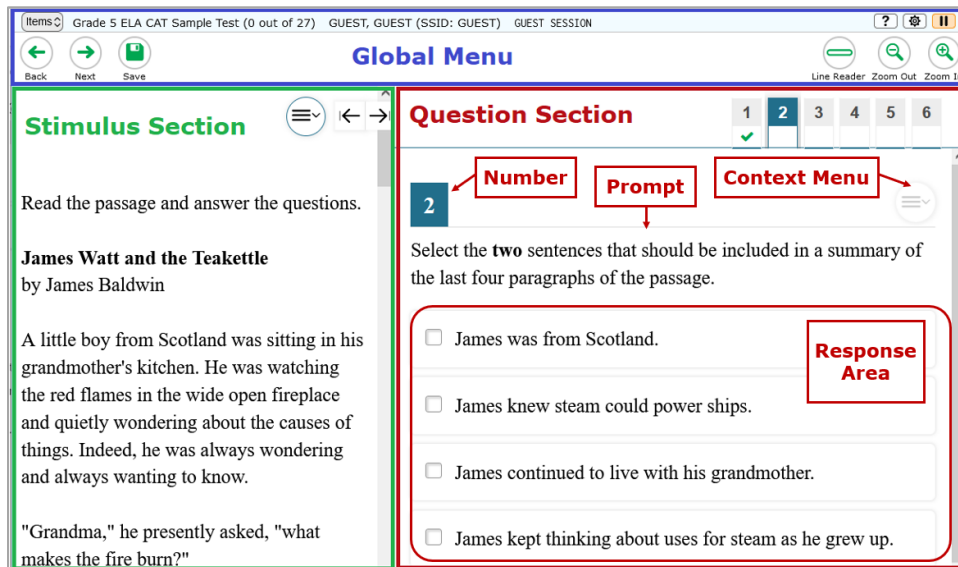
Items Grade 5 ELA CAT Sample Test (0 out of 27) GUEST, GUEST (SSID: GUEST) GUEST SESSION

? II

Back Next Save

Global Menu

Line Reader Zoom Out Zoom I

Stimulus Section

Read the passage and answer the questions.

**James Watt and the Teakettle**
by James Baldwin

A little boy from Scotland was sitting in his grandmother's kitchen. He was watching the red flames in the wide open fireplace and quietly wondering about the causes of things. Indeed, he was always wondering and always wanting to know.

"Grandma," he presently asked, "what makes the fire burn?"

Question Section

1 2 3 4 5 6

2

Number

Prompt

Context Menu

Select the **two** sentences that should be included in a summary of the last four paragraphs of the passage.

Response Area

James was from Scotland.

James knew steam could power ships.

James continued to live with his grandmother.

James kept thinking about uses for steam as he grew up.